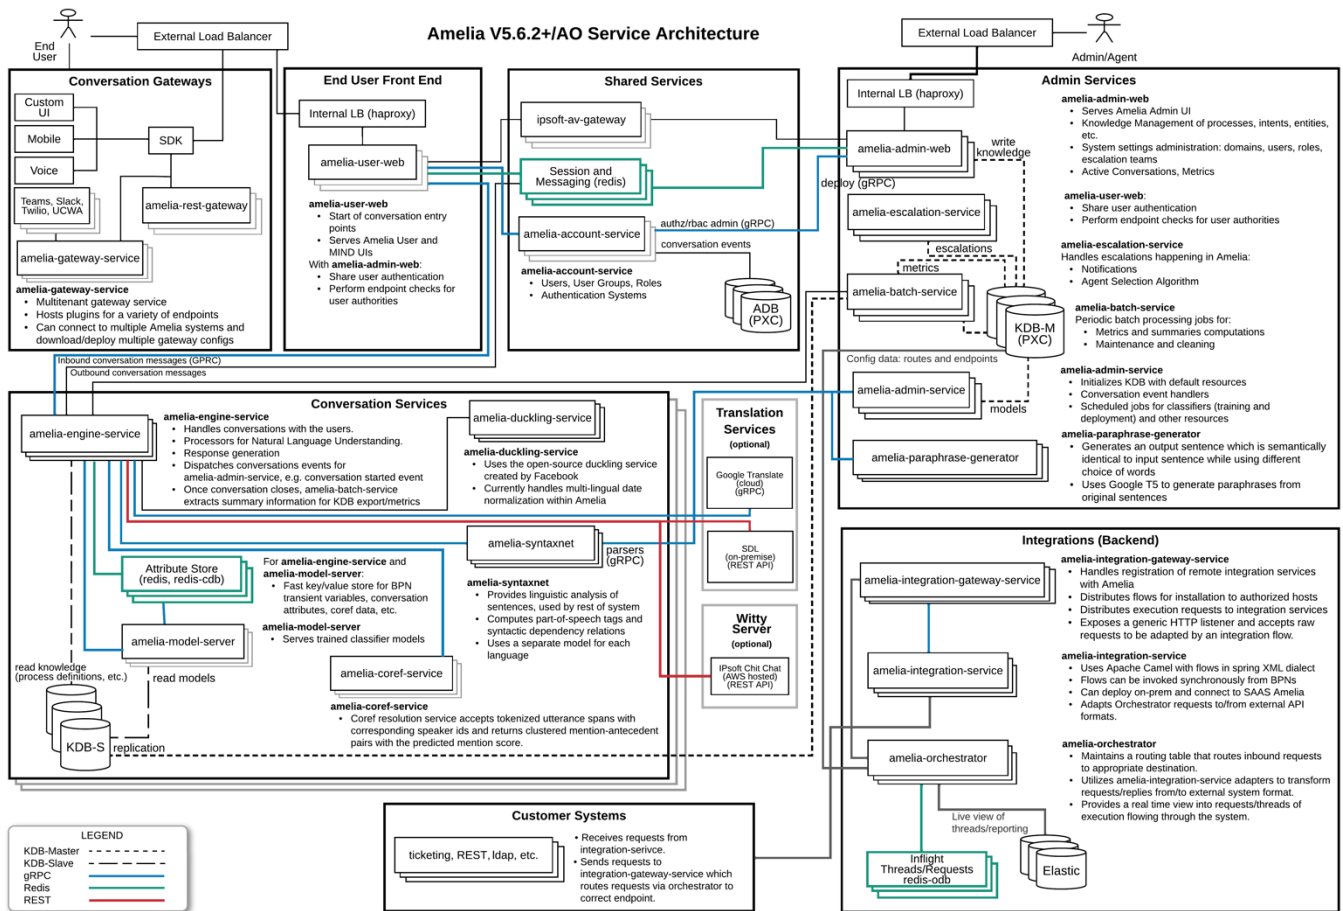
Amelia V5.6.2+/AO Service Architecture

End User

External Load Balancer

External Load Balancer

Admin/Agent

Conversation Gateways

Custom UI

Mobile

Voice

SDK

Teams, Slack, Twilio, UCWA

amelia-rest-gateway

amelia-gateway-service

amelia-gateway-service
- Multitenant gateway service
- Hosts plugins for a variety of endpoints
- Can connect to multiple Amelia systems and download/deploy multiple gateway configs

End User Front End

Internal LB (haproxy)

amelia-user-web

amelia-user-web
- Start of conversation entry points
- Serves Amelia User and MIND UIs

With amelia-admin-web:
- Share user authentication
- Perform endpoint checks for user authorities

Shared Services

ipsoft-av-gateway

Session and Messaging (redis)

amelia-account-service

authz/rbac admin (gRPC)

conversation events

amelia-account-service
- Users, User Groups, Roles
- Authentication Systems

ADB (PXC)

Admin Services

Internal LB (haproxy)

amelia-admin-web

write knowledge

deploy (gRPC)

amelia-escalation-service

escalations

metrics

amelia-batch-service

KDB-M (PXC)

Config data: routes and endpoints

amelia-admin-service

models

amelia-paraphrase-generator

amelia-admin-web
- Serves Amelia Admin UI
- Knowledge Management of processes, intents, entities, etc.
- System settings administration: domains, users, roles, escalation teams
- Active Conversations, Metrics

amelia-user-web:
- Share user authentication
- Perform endpoint checks for user authorities

amelia-escalation-service
Handles escalations happening in Amelia:
- Notifications
- Agent Selection Algorithm

amelia-batch-service
Periodic batch processing jobs for:
- Metrics and summaries computations
- Maintenance and cleaning

amelia-admin-service
- Initializes KDB with default resources
- Conversation event handlers
- Scheduled jobs for classifiers (training and deployment) and other resources

amelia-paraphrase-generator
- Generates an output sentence which is semantically identical to input sentence while using different choice of words
- Uses Google T5 to generate paraphrases from original sentences

Inbound conversation messages (GPRC)

Outbound conversation messages

Conversation Services

amelia-engine-service

amelia-engine-service
- Handles conversations with the users.
- Processors for Natural Language Understanding.
- Response generation
- Dispatches conversations events for amelia-admin-service, e.g. conversation started event
- Once conversation closes, amelia-batch-service extracts summary information for KDB export/metrics

amelia-duckling-service

amelia-duckling-service
- Uses the open-source duckling service created by Facebook
- Currently handles multi-lingual date normalization within Amelia

amelia-syntaxnet

parsers (gRPC)

Attribute Store (redis, redis-cdb)

For amelia-engine-service and amelia-model-server:
- Fast key/value store for BPN transient variables, conversation attributes, coref data, etc.

amelia-model-server
- Serves trained classifier models

amelia-model-server

amelia-syntaxnet
- Provides linguistic analysis of sentences, used by rest of system
- Computes part-of-speech tags and syntactic dependency relations
- Uses a separate model for each language

read knowledge (process definitions, etc.)

read models

amelia-coref-service

amelia-coref-service
- Coref resolution service accepts tokenized utterance spans with corresponding speaker ids and returns clustered mention-antecedent pairs with the predicted mention score.

KDB-S

replication

Translation Services (optional)

Google Translate (cloud) (gRPC)

SDL (on-premise) (REST API)

Witty Server (optional)

IPsoft Chit Chat (AWS hosted) (REST API)

Integrations (Backend)

amelia-integration-gateway-service

amelia-integration-service

amelia-orchestrator

Live view of threads/reporting

Inflight Threads/Requests redis-cdb

Elastic

amelia-integration-gateway-service
- Handles registration of remote integration services with Amelia
- Distributes flows for installation to authorized hosts
- Distributes execution requests to integration services
- Exposes a generic HTTP listener and accepts raw requests to be adapted by an integration flow.

amelia-integration-service
- Uses Apache Camel with flows in spring XML dialect
- Flows can be invoked synchronously from BPNs
- Can deploy on-prem and connect to SAAS Amelia
- Adapts Orchestrator requests to/from external API formats.

amelia-orchestrator
- Maintains a routing table that routes inbound requests to appropriate destination.
- Utilizes amelia-integration-service adapters to transform requests/replies from/to external system format.
- Provides a real time view into requests/threads of execution flowing through the system.

Customer Systems

ticketing, REST, ldap, etc.

- Receives requests from integration-serivce.
- Sends requests to integration-gateway-service which routes requests via orchestrator to correct endpoint.

LEGEND
KDB-Master
KDB-Slave
gRPC
Redis
REST